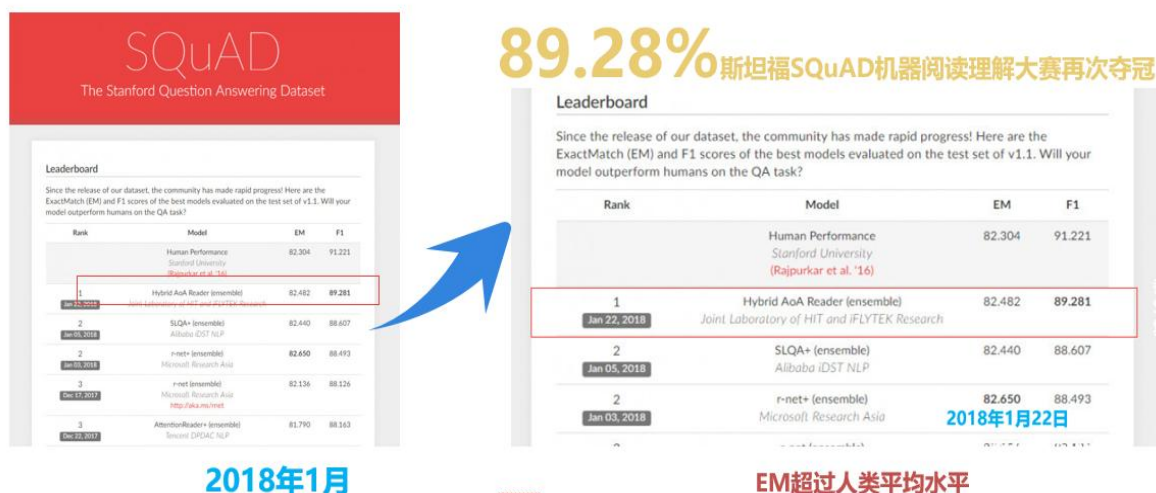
SQuAD
The Stanford Question Answering Dataset

Leaderboard

Since the release of our dataset, the community has made rapid progress! Here are the ExactMatch (EM) and F1 scores of the best models evaluated on the test set of v1.1. Will your model outperform humans on the QA task?

| Rank | Model | EM | F1 |
|---|---|---|---|
| | Human Performance Stanford University (Rajpurkar et al. '16) | 82.304 | 91.221 |
| 1 Jan 22, 2018 | Hybrid AoA Reader (ensemble) Joint Laboratory of HIT and iFLYTEK Research | 82.482 | 89.281 |
| 2 Jan 05, 2018 | SLQA+ (ensemble) Alibaba iDST NLP | 82.440 | 88.607 |
| 2 Jan 03, 2018 | r-net+ (ensemble) Microsoft Research Asia | 82.650 | 88.493 |
| 3 Dec 17, 2017 | r-net (ensemble) Microsoft Research Asia http://aka.ms/rnet | 82.136 | 88.126 |
| 3 Dec 22, 2017 | AttentionReader+ (ensemble) Tencent DPDAC NLP | 81.790 | 88.163 |

2018年1月

89.28%斯坦福SQuAD机器阅读理解大赛再次夺冠

Leaderboard

Since the release of our dataset, the community has made rapid progress! Here are the ExactMatch (EM) and F1 scores of the best models evaluated on the test set of v1.1. Will your model outperform humans on the QA task?

| Rank | Model | EM | F1 |
|---|---|---|---|
| | Human Performance Stanford University (Rajpurkar et al. '16) | 82.304 | 91.221 |
| 1 Jan 22, 2018 | Hybrid AoA Reader (ensemble) Joint Laboratory of HIT and iFLYTEK Research | 82.482 | 89.281 |
| 2 Jan 05, 2018 | SLQA+ (ensemble) Alibaba iDST NLP | 82.440 | 88.607 |
| 2 Jan 03, 2018 | r-net+ (ensemble) Microsoft Research Asia | 82.650 | 88.493 |
| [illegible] | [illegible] | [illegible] | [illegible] |

2018年1月22日

EM超过人类平均水平